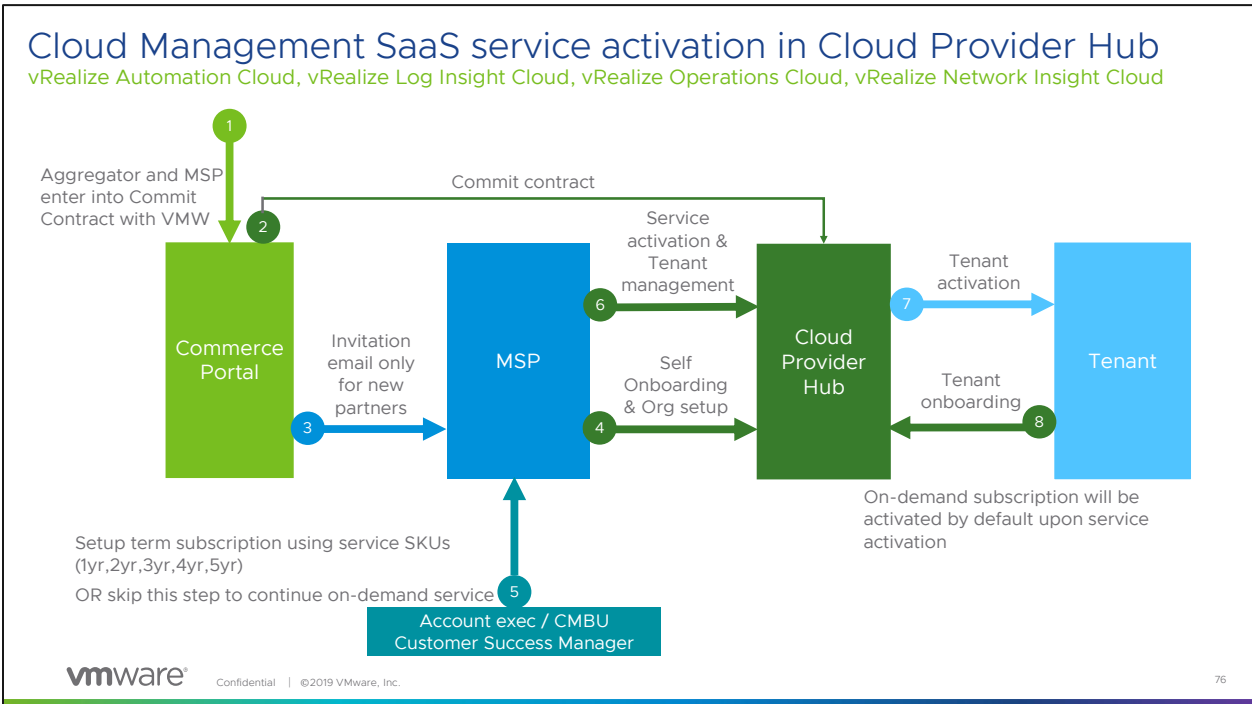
Cloud Management SaaS service activation in Cloud Provider Hub
vRealize Automation Cloud, vRealize Log Insight Cloud, vRealize Operations Cloud, vRealize Network Insight Cloud

1

Aggregator and MSP enter into Commit Contract with VMW

2

Commit contract

Commerce Portal

Invitation email only for new partners

3

MSP

Service activation & Tenant management

6

Self Onboarding & Org setup

4

Cloud Provider Hub

Tenant activation

7

Tenant

Tenant onboarding

8

On-demand subscription will be activated by default upon service activation

Setup term subscription using service SKUs (1yr,2yr,3yr,4yr,5yr)

OR skip this step to continue on-demand service

5

Account exec / CMBU Customer Success Manager

vmware®  Confidential | ©2019 VMware, Inc.

76